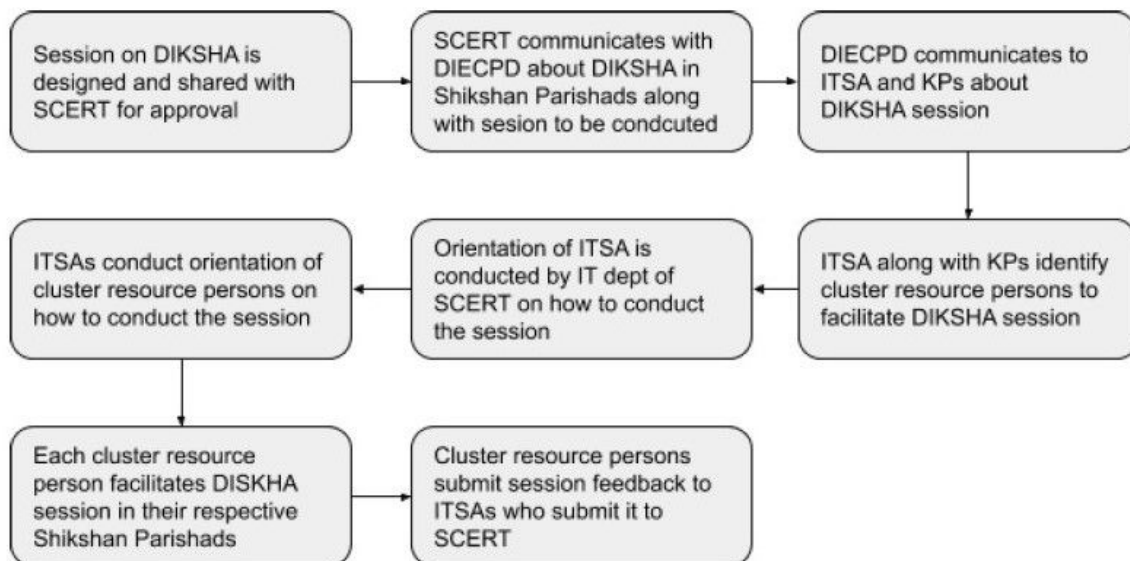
Session on DIKSHA is designed and shared with SCERT for approval

SCERT communicates with DIECPD about DIKSHA in Shikshan Parishads along with sesion to be condcuted

DIECPD communicates to ITSA and KPs about DIKSHA session

ITSA along with KPs identify cluster resource persons to facilitate DIKSHA session

Orientation of ITSA is conducted by IT dept of SCERT on how to conduct the session

ITSAs conduct orientation of cluster resource persons on how to conduct the session

Each cluster resource person facilitates DISKHA session in their respective Shikshan Parishads

Cluster resource persons submit session feedback to ITSAs who submit it to SCERT